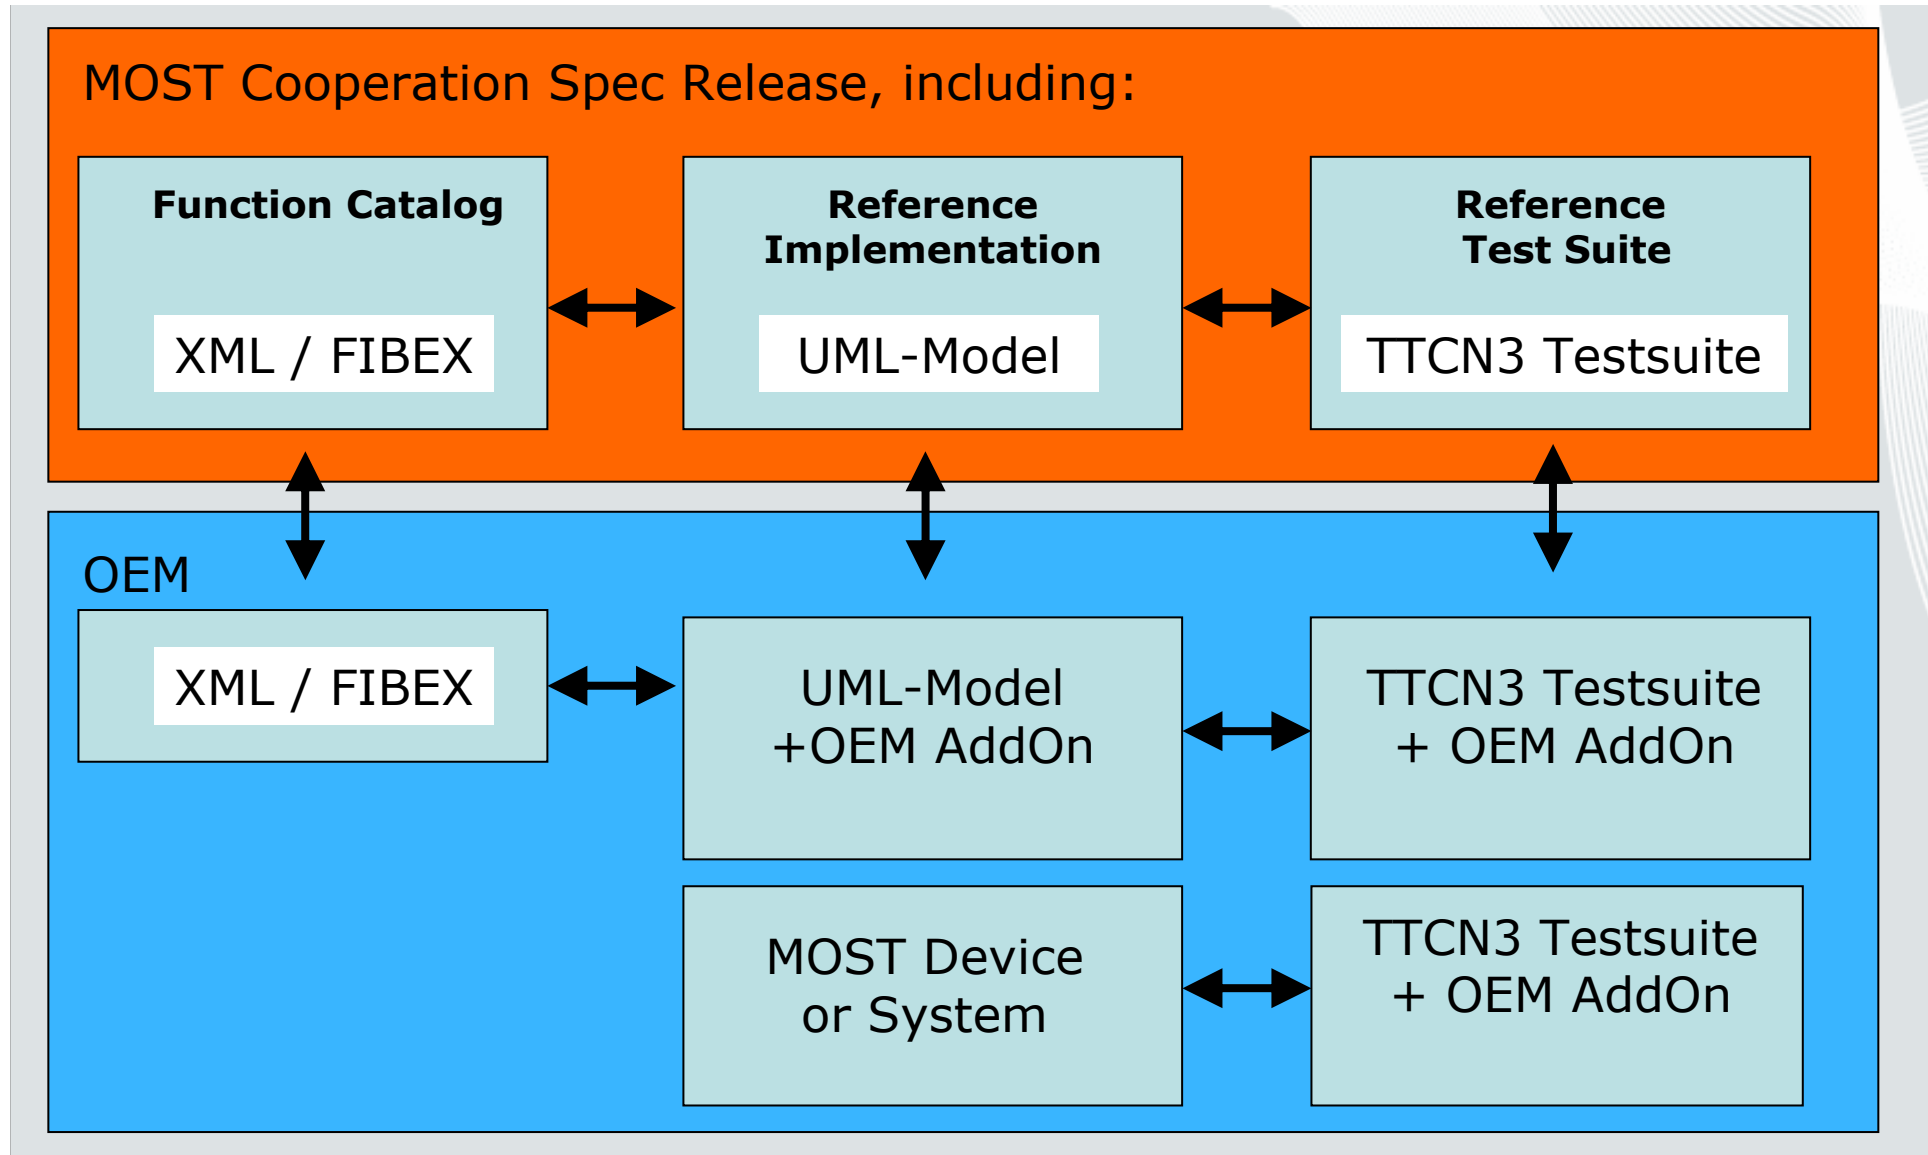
MOST Cooperation Spec Release, including:

Function Catalog

XML / FIBEX

Reference Implementation

UML-Model

Reference Test Suite

TTCN3 Testsuite

OEM

XML / FIBEX

UML-Model +OEM AddOn

TTCN3 Testsuite + OEM AddOn

MOST Device or System

TTCN3 Testsuite + OEM AddOn